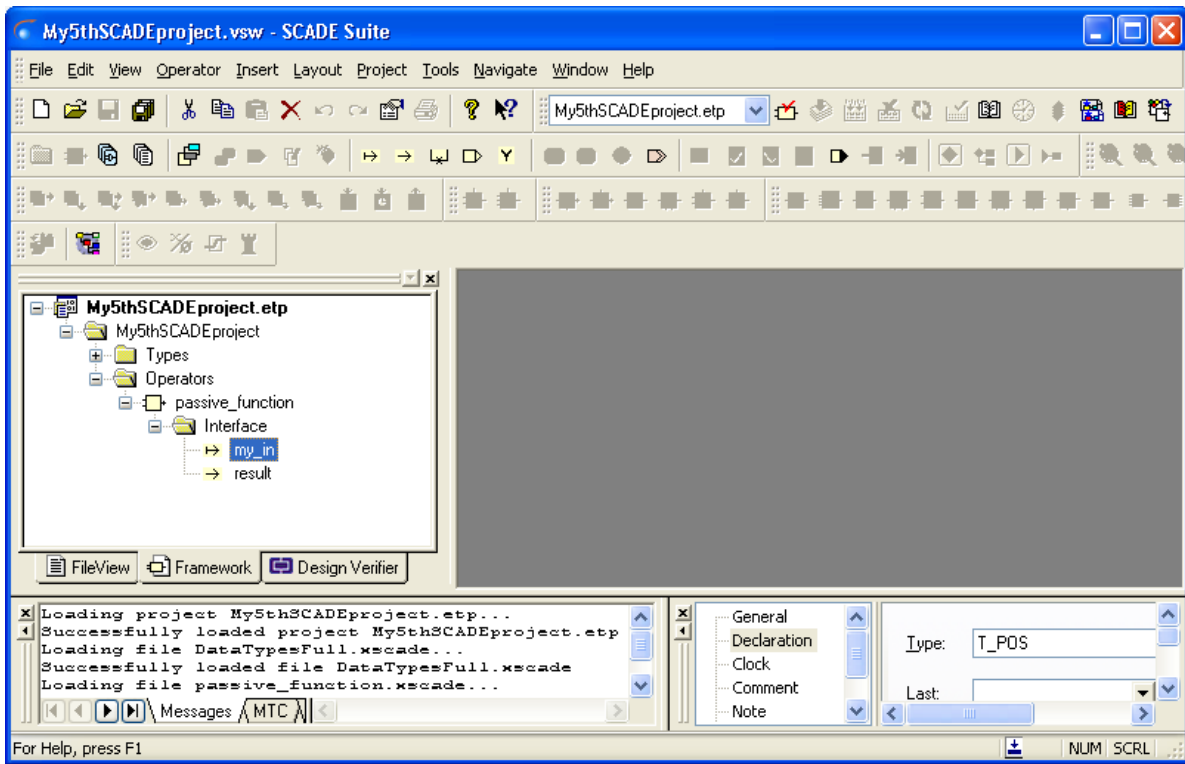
My5thSCADEproject.vsw - SCADE Suite

File Edit View Operator Insert Layout Project Tools Navigate Window Help

My5thSCADEproject.etp

My5thSCADEproject.etp
My5thSCADEproject
Types
Operators
passive_function
Interface
my_in
result

FileView Framework Design Verifier

Loading project My5thSCADEproject.etp...
Successfully loaded project My5thSCADEproject.etp
Loading file DataTypesFull.xscade...
Successfully loaded file DataTypesFull.xscade
Loading file passive_function.xscade...

Messages MTC

General
Declaration
Clock
Comment
Note

Type: T_POS
Last:

For Help, press F1
NUM SCRL